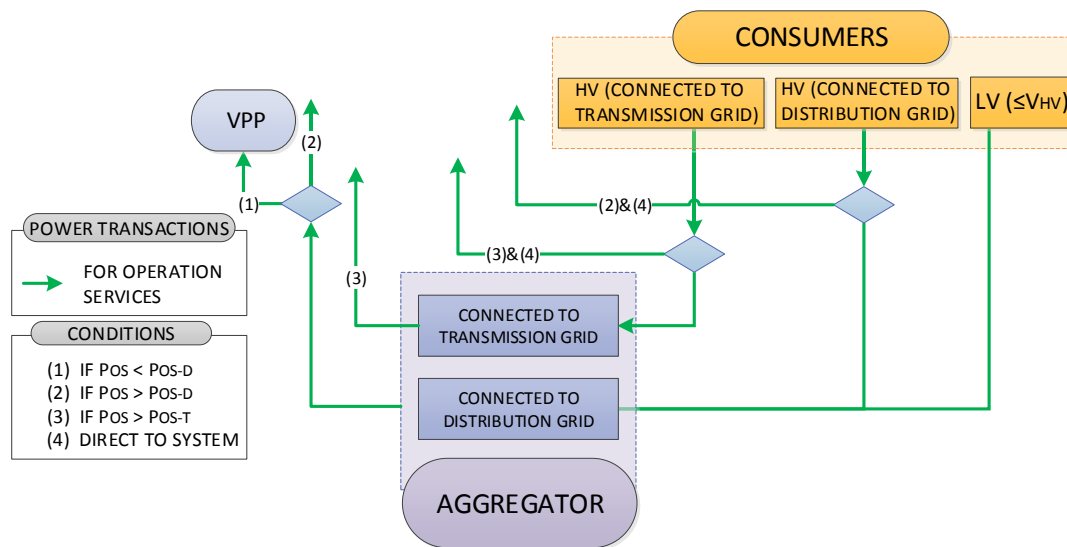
CONSUMERS

HV (CONNECTED TO TRANSMISSION GRID)

HV (CONNECTED TO DISTRIBUTION GRID)

LV ($\leq V_{HV}$)

VPP

(2)

(1)

(2)&(4)

(3)&(4)

(3)

POWER TRANSACTIONS

FOR OPERATION SERVICES

CONDITIONS

(1) IF $P_{OS} < P_{OS\text{-}D}$
(2) IF $P_{OS} > P_{OS\text{-}D}$
(3) IF $P_{OS} > P_{OS\text{-}T}$
(4) DIRECT TO SYSTEM

CONNECTED TO TRANSMISSION GRID

CONNECTED TO DISTRIBUTION GRID

AGGREGATOR